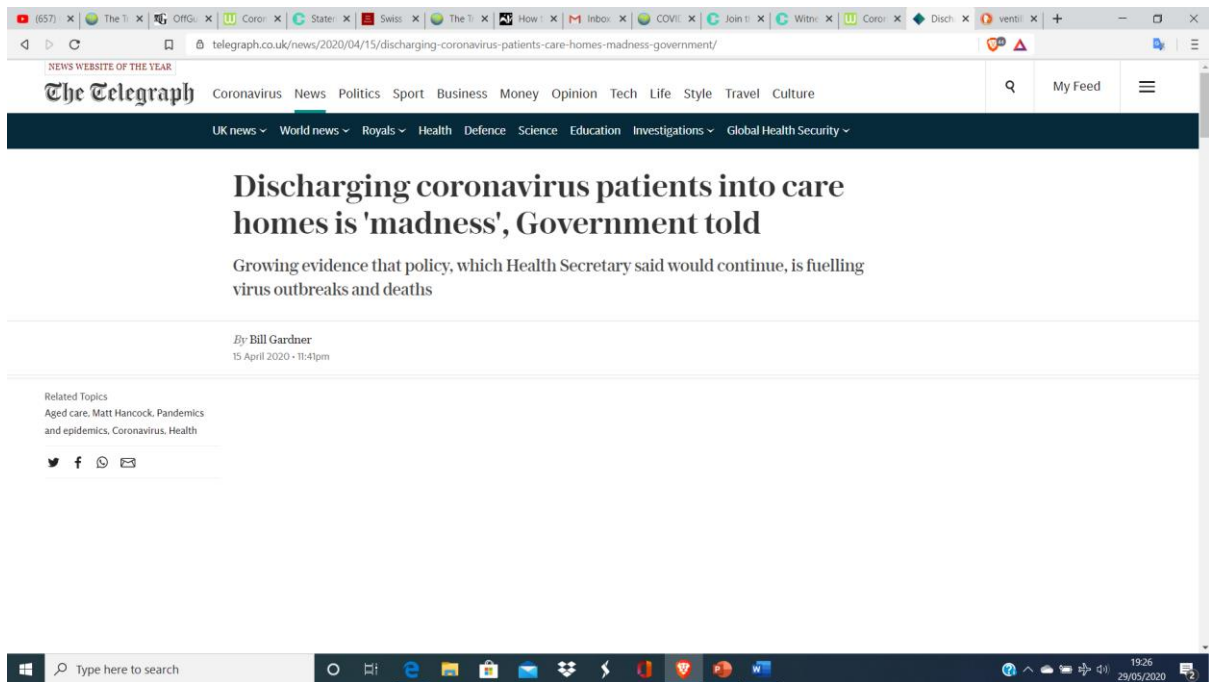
(657) × The Ti × OffGu × Coror × Stater × Swiss × The Ti × How × Inbox × COVIC × Join th × Witne × Coror × Disch × ventil × +

telegraph.co.uk/news/2020/04/15/discharging-coronavirus-patients-care-homes-madness-government/

NEWS WEBSITE OF THE YEAR

The Telegraph Coronavirus News Politics Sport Business Money Opinion Tech Life Style Travel Culture

My Feed

UK news World news Royals Health Defence Science Education Investigations Global Health Security

Discharging coronavirus patients into care homes is 'madness', Government told

Growing evidence that policy, which Health Secretary said would continue, is fuelling virus outbreaks and deaths

By Bill Gardner
15 April 2020 • 11:41pm

Related Topics
Aged care, Matt Hancock, Pandemics and epidemics, Coronavirus, Health

Type here to search

19:26
29/05/2020